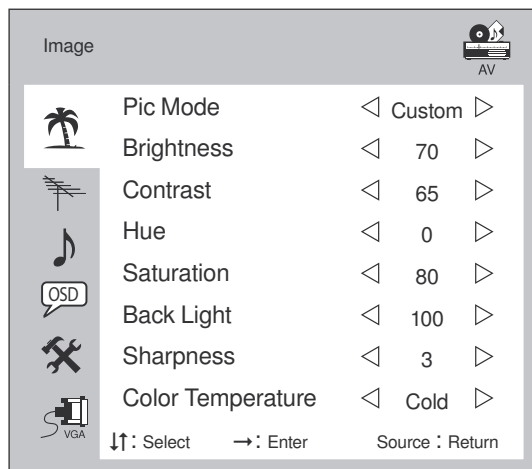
Image

AV

| | | |
|---|---|---|
| Pic Mode | ◁ Custom ▷ |
| Brightness | ◁ 70 ▷ |
| Contrast | ◁ 65 ▷ |
| Hue | ◁ 0 ▷ |
| Saturation | ◁ 80 ▷ |
| Back Light | ◁ 100 ▷ |
| Sharpness | ◁ 3 ▷ |
| Color Temperature | ◁ Cold ▷ |

OSD

VGA

↓↑: Select →: Enter Source : Return